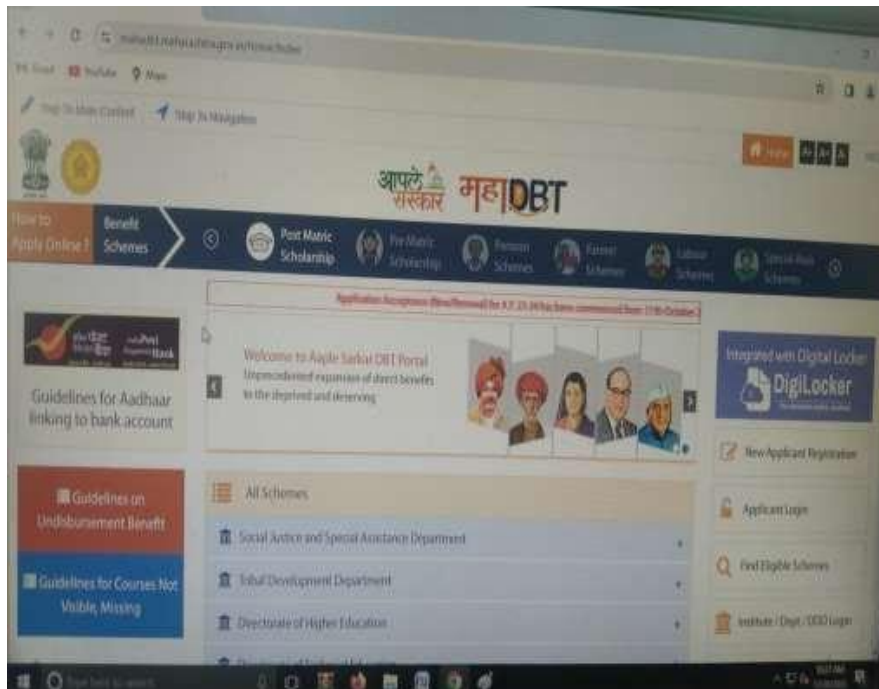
mahadbt.maharashtra.gov.in/SchemeData

Gmail YouTube Maps

Skip To Main Content Skip To Navigation

आपले सरकार महाDBT

Home

How to Apply Online?

Benefit Schemes

Post Matric Scholarship

Pre Matric Scholarship

Pension Schemes

Farmer Schemes

Labour Schemes

Special Aid Schemes

Application Acceptance (New/Renewal) for A.Y. 23-24 has been commenced from 11th October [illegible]

India Post Payments Bank

Guidelines for Aadhaar linking to bank account

Welcome to Aaple Sarkar DBT Portal

Unprecedented expansion of direct benefits to the deprived and deserving

Integrated with Digital Locker

DigiLocker

New Applicant Registration

Guidelines on Undisbursement Benefit

All Schemes

Social Justice and Special Assistance Department

Applicant Login

Guidelines for Courses Not Visible, Missing

Tribal Development Department

Find Eligible Schemes

Directorate of Higher Education

Institute / Dept / DDO Login

Type here to search